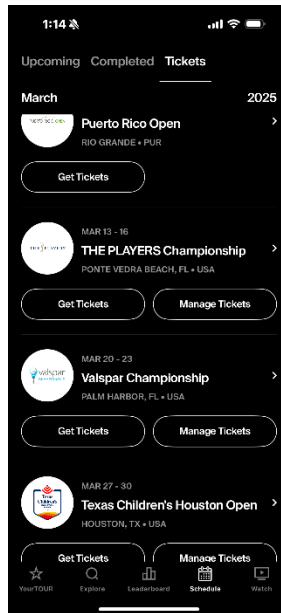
1:14

Upcoming Completed Tickets

March 2025

Puerto Rico Open
RIO GRANDE • PUR

Get Tickets

MAR 13 - 16
THE PLAYERS Championship
PONTE VEDRA BEACH, FL • USA

Get Tickets
Manage Tickets

MAR 20 - 23
Valspar Championship
PALM HARBOR, FL • USA

Get Tickets
Manage Tickets

MAR 27 - 30
Texas Children's Houston Open
HOUSTON, TX • USA

Get Tickets
Manage Tickets

YourTOUR
Explore
Leaderboard
Schedule
Watch